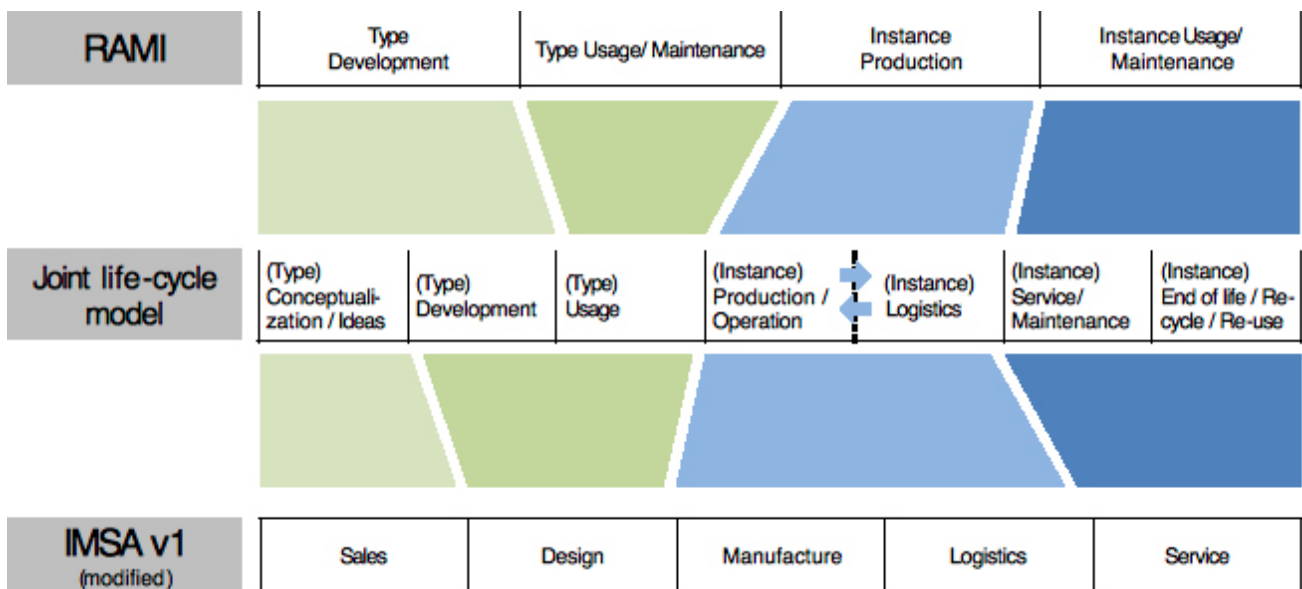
| RAMI | Type Development | Type Usage/ Maintenance | Instance Production | Instance Usage/ Maintenance |
|---|---|---|---|---|

| Joint life-cycle model | (Type) Conceptualization / Ideas | (Type) Development | (Type) Usage | (Instance) Production / Operation | (Instance) Logistics | (Instance) Service/ Maintenance | (Instance) End of life / Recycle / Re-use |
|---|---|---|---|---|---|---|---|

| IMSA v1 (modified) | Sales | Design | Manufacture | Logistics | Service |
|---|---|---|---|---|---|